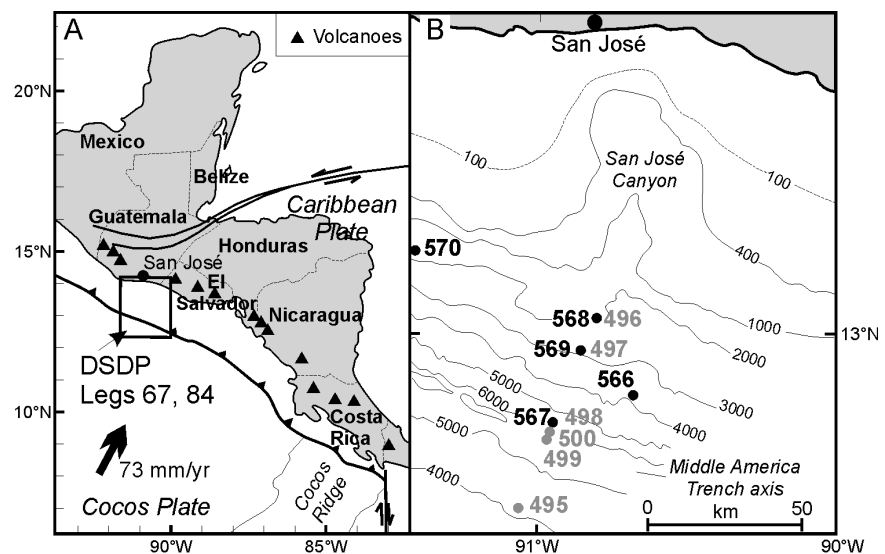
A

Volcanoes

20°N

15°N

10°N

Mexico

Belize

Guatemala

Caribbean Plate

Honduras

San José

El Salvador

Nicaragua

DSDP Legs 67, 84

Costa Rica

73 mm/yr

Cocos Plate

Cocos Ridge

90°W

85°W

B

San José

San José Canyon

100

100

400

1000

2000

3000

4000

5000

6000

5000

4000

570

568

496

569

497

566

567

498

500

499

495

13°N

Middle America Trench axis

0

km

50

91°W

90°W